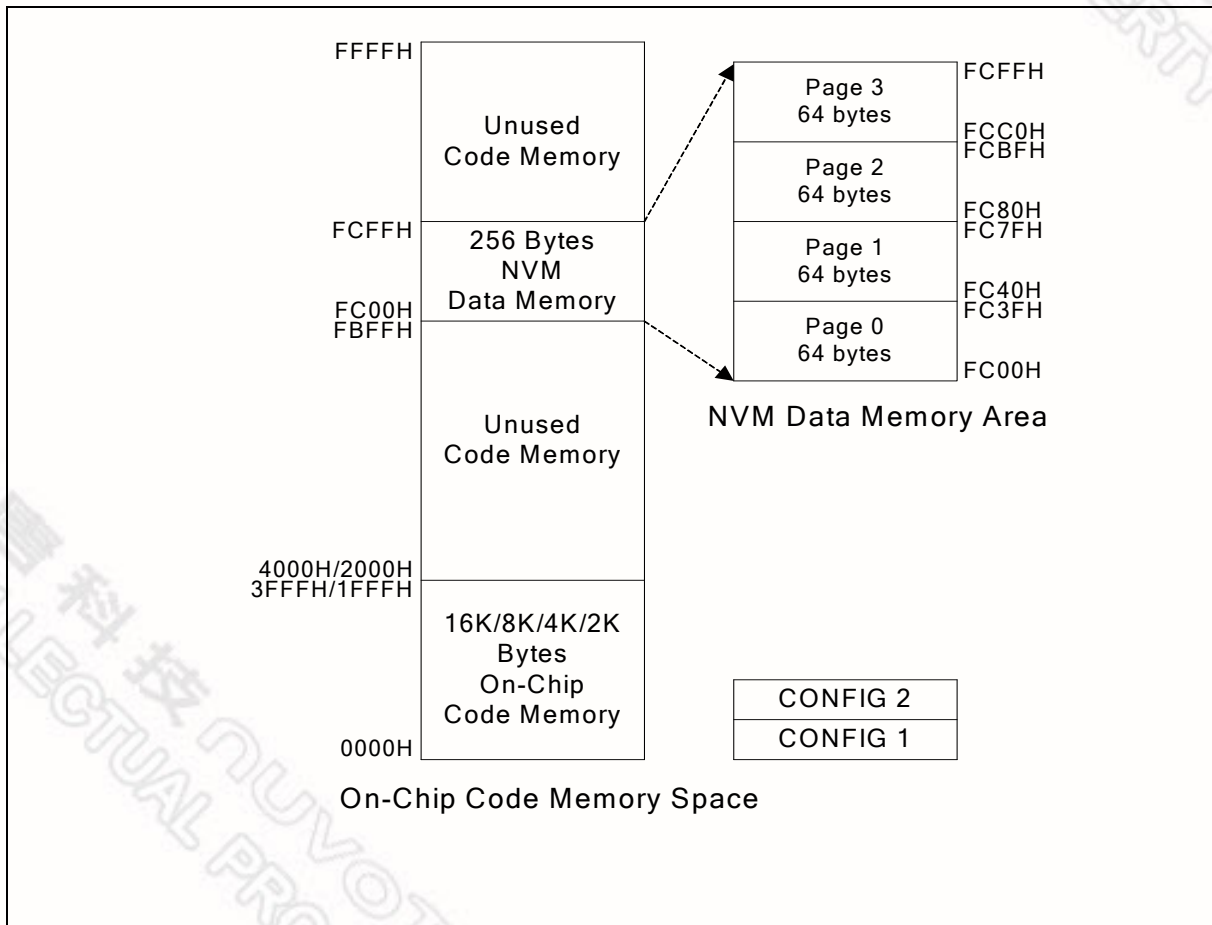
FFFFH

Unused
Code Memory

FCFFH

256 Bytes
NVM
Data Memory

FC00H
FBFFH

Unused
Code Memory

4000H/2000H
3FFFH/1FFFH

16K/8K/4K/2K
Bytes
On-Chip
Code Memory

0000H

On-Chip Code Memory Space

Page 3
64 bytes

FCFFH

FCC0H
FCBFH

Page 2
64 bytes

FC80H
FC7FH

Page 1
64 bytes

FC40H
FC3FH

Page 0
64 bytes

FC00H

NVM Data Memory Area

CONFIG 2

CONFIG 1